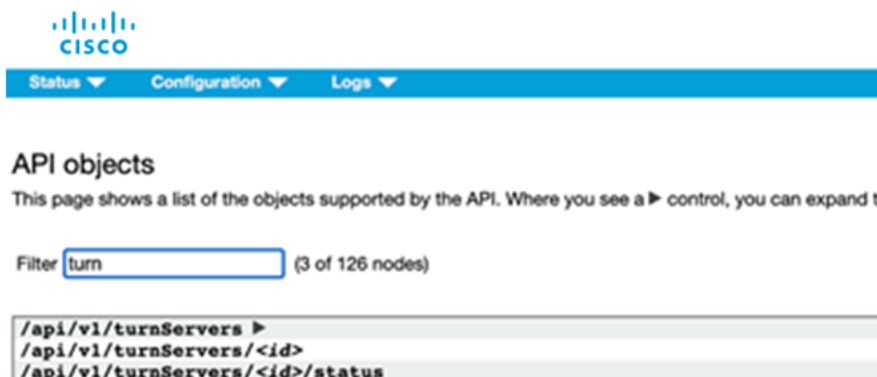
CISCO

Status ▼ Configuration ▼ Logs ▼

API objects

This page shows a list of the objects supported by the API. Where you see a ► control, you can expand t

Filter turn (3 of 126 nodes)

/api/v1/turnServers ►
/api/v1/turnServers/<id>
/api/v1/turnServers/<id>/status